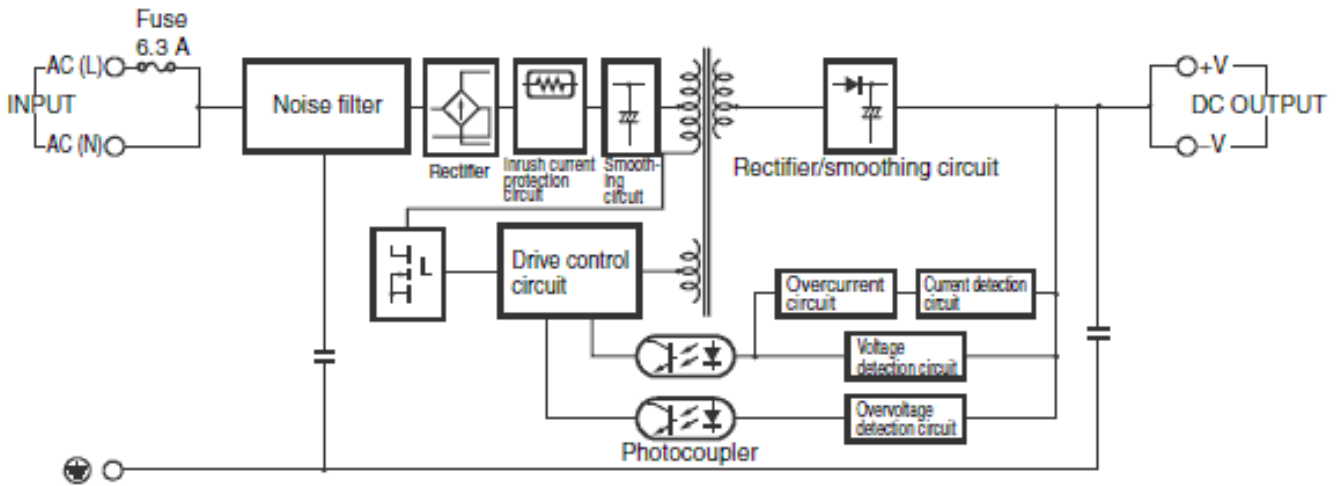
Fuse
6.3 A
AC (L)
INPUT
AC (N)
Noise filter
Rectifier
Inrush current protection circuit
Smoothing circuit
Rectifier/smoothing circuit
+V
DC OUTPUT
–V
L
Drive control circuit
Overcurrent circuit
Current detection circuit
Voltage detection circuit
Overvoltage detection circuit
Photocoupler